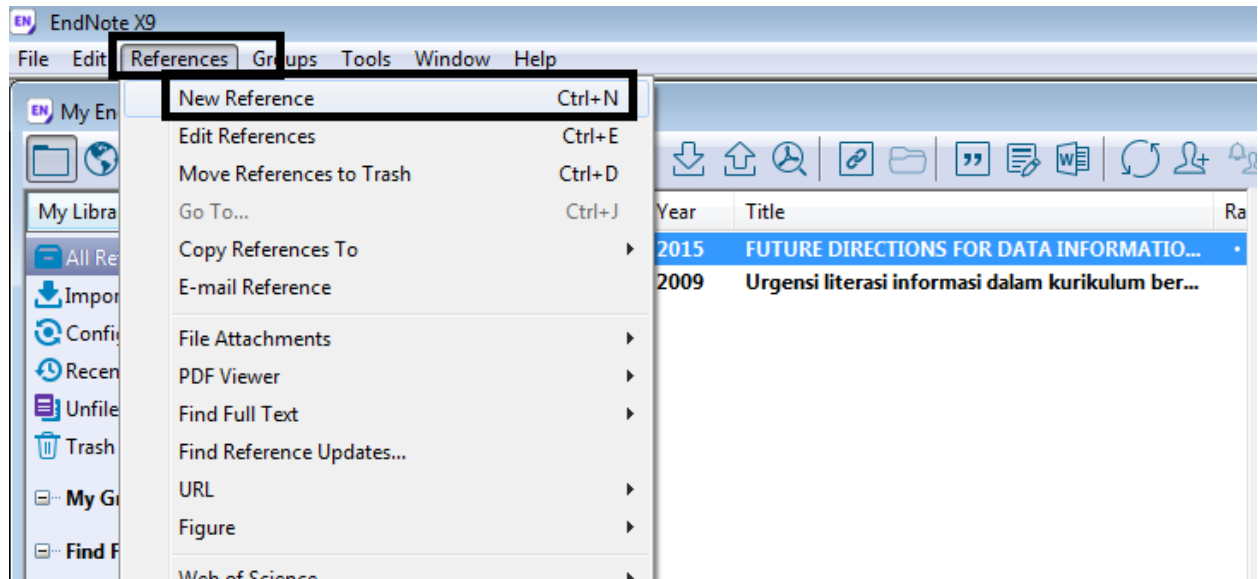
EN EndNote X9

File Edit References Groups Tools Window Help

My En

My Libra

All Re

Impor

Confi

Recen

Unfile

Trash

My Gr

Find F

New Reference Ctrl+N
Edit References Ctrl+E
Move References to Trash Ctrl+D
Go To... Ctrl+J
Copy References To
E-mail Reference
File Attachments
PDF Viewer
Find Full Text
Find Reference Updates...
URL
Figure
Web of Science

| Year | Title | Ra |
|---|---|---|
| 2015 | FUTURE DIRECTIONS FOR DATA INFORMATIO... | • |
| 2009 | Urgensi literasi informasi dalam kurikulum ber... | |